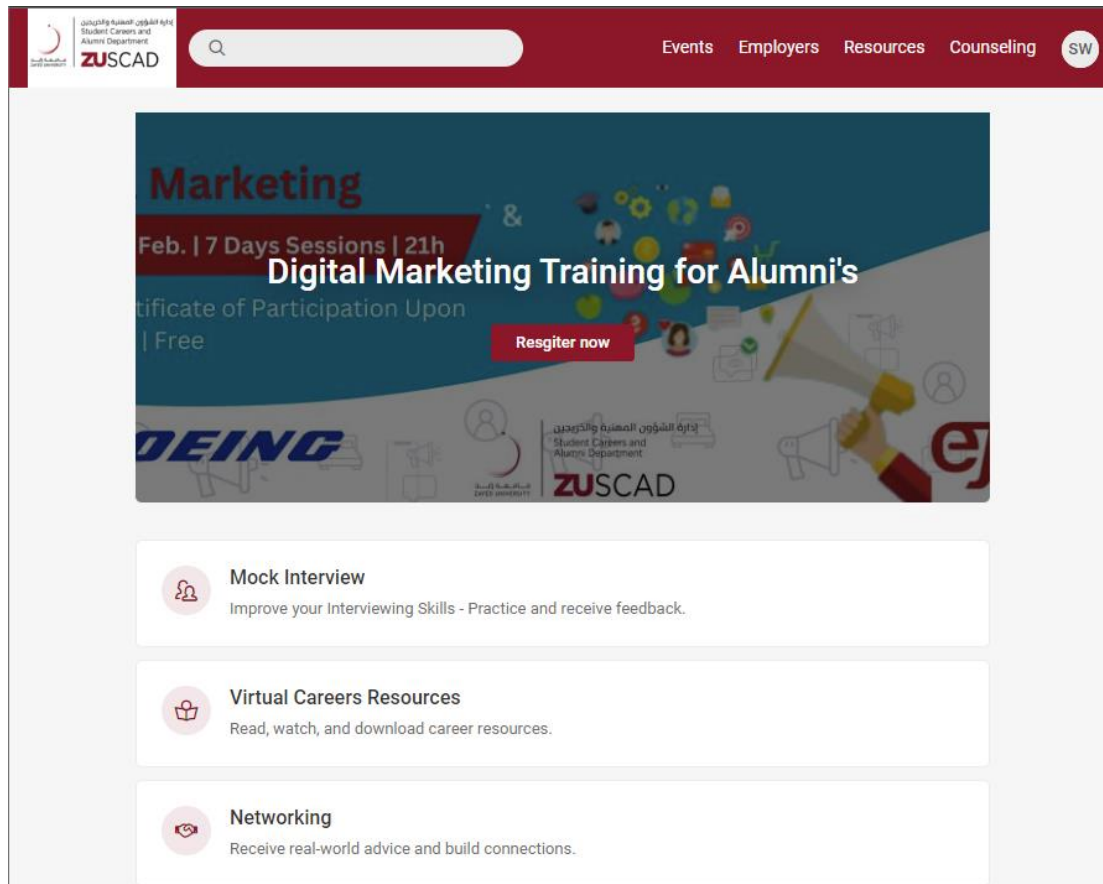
إدارة الشؤون المهنية والخريجين
Student Careers and Alumni Department
ZUSCAD

Events Employers Resources Counseling SW

Marketing
&
Feb. | 7 Days Sessions | 21h
tificate of Participation Upon
| Free

Digital Marketing Training for Alumni's

Resgiter now

DEING

إدارة الشؤون المهنية والخريجين
Student Careers and Alumni Department
ZAYED UNIVERSITY
ZUSCAD

Mock Interview
Improve your Interviewing Skills - Practice and receive feedback.

Virtual Careers Resources
Read, watch, and download career resources.

Networking
Receive real-world advice and build connections.